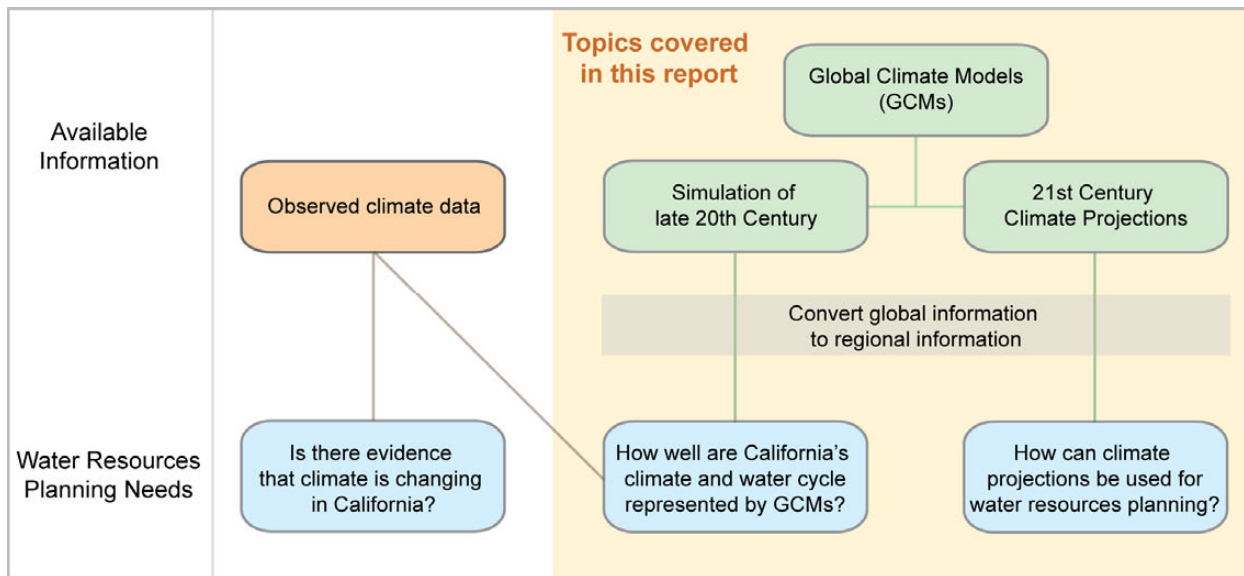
Topics covered in this report

Global Climate Models (GCMs)

Available Information

Observed climate data

Simulation of late 20th Century

21st Century Climate Projections

Convert global information to regional information

Water Resources Planning Needs

Is there evidence that climate is changing in California?

How well are California's climate and water cycle represented by GCMs?

How can climate projections be used for water resources planning?